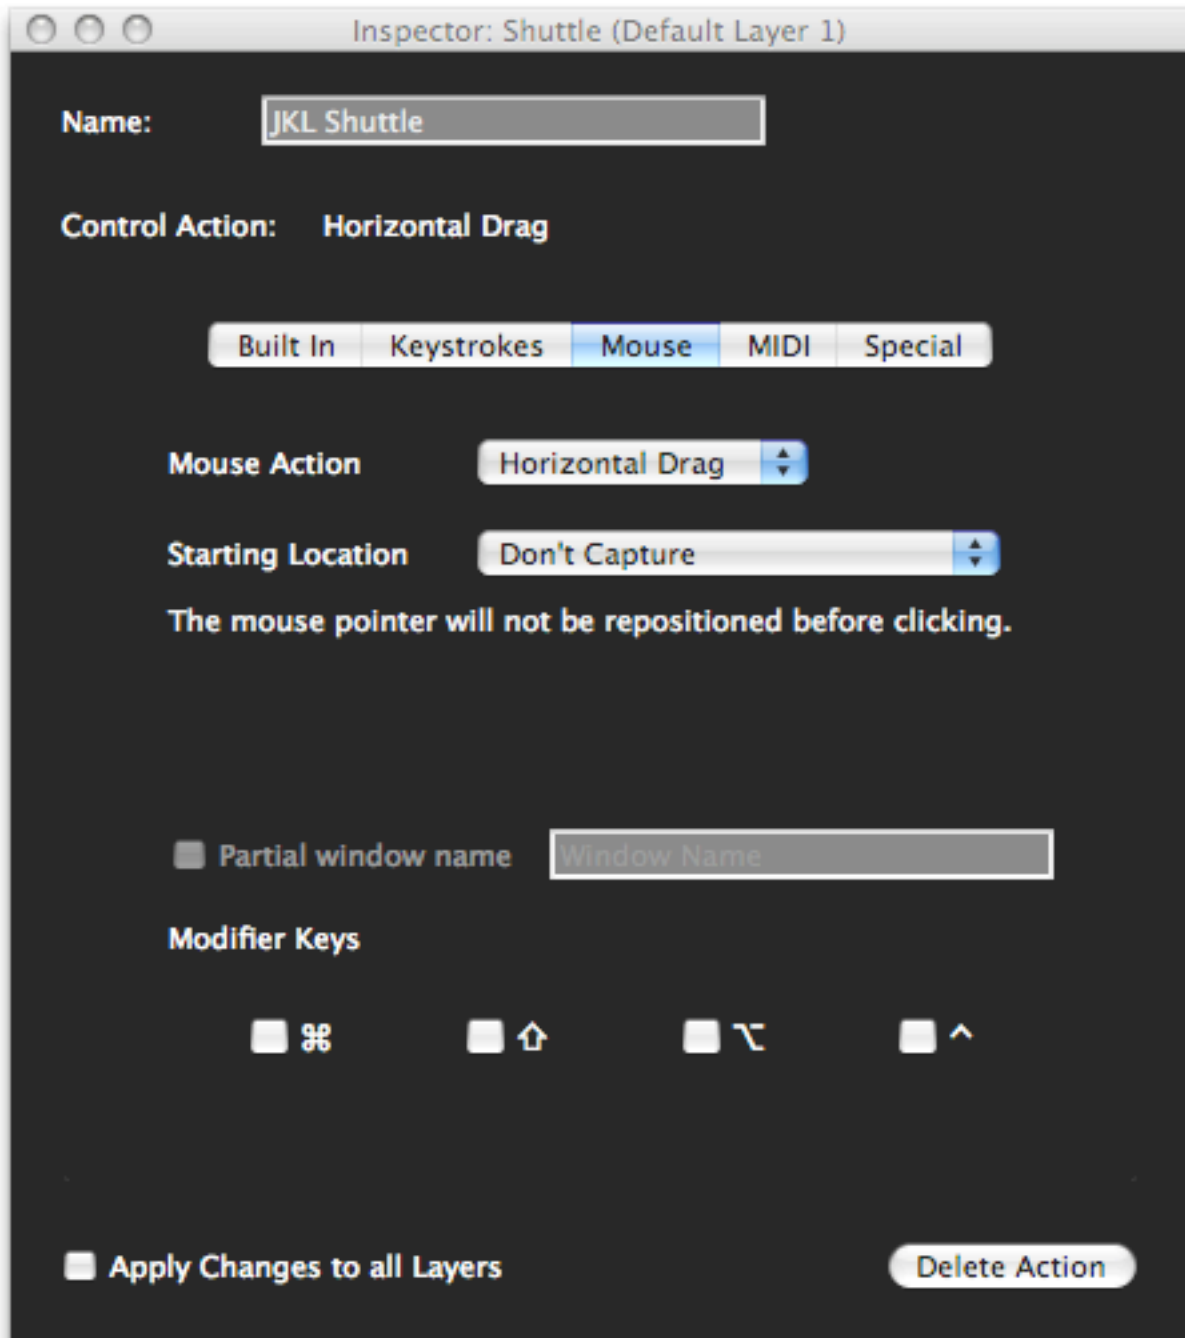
Inspector: Shuttle (Default Layer 1)

Name: JKL Shuttle

Control Action: Horizontal Drag

Built In | Keystrokes | Mouse | MIDI | Special

Mouse Action Horizontal Drag

Starting Location Don't Capture

The mouse pointer will not be repositioned before clicking.

Partial window name Window Name

Modifier Keys

⌘ ⇧ ⌥ ^

Apply Changes to all Layers

Delete Action